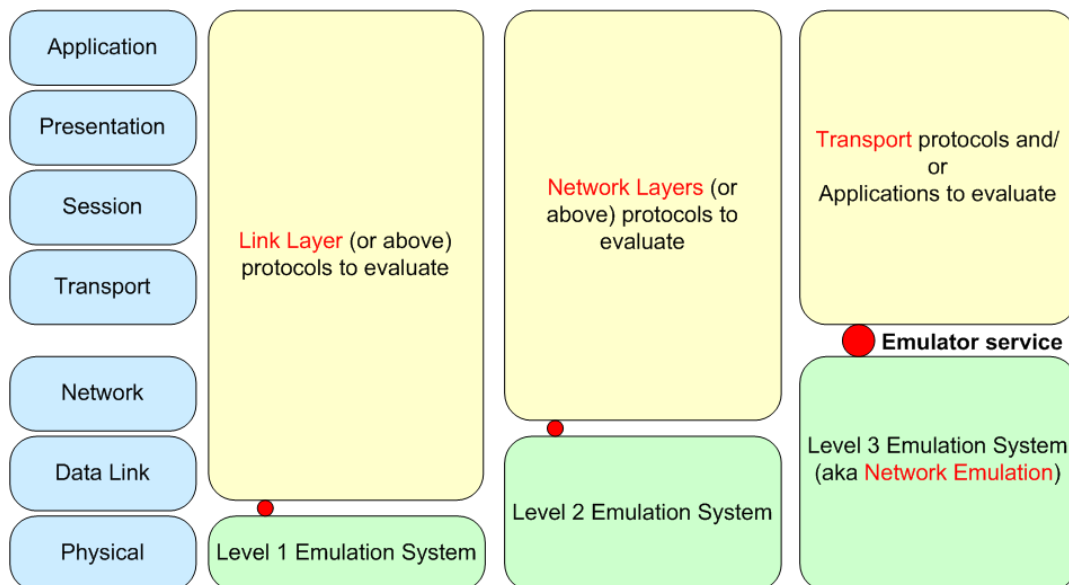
Application

Presentation

Session

Transport

Network

Data Link

Physical

Link Layer (or above) protocols to evaluate

Level 1 Emulation System

Network Layers (or above) protocols to evaluate

Level 2 Emulation System

Transport protocols and/ or Applications to evaluate

Emulator service

Level 3 Emulation System (aka Network Emulation)